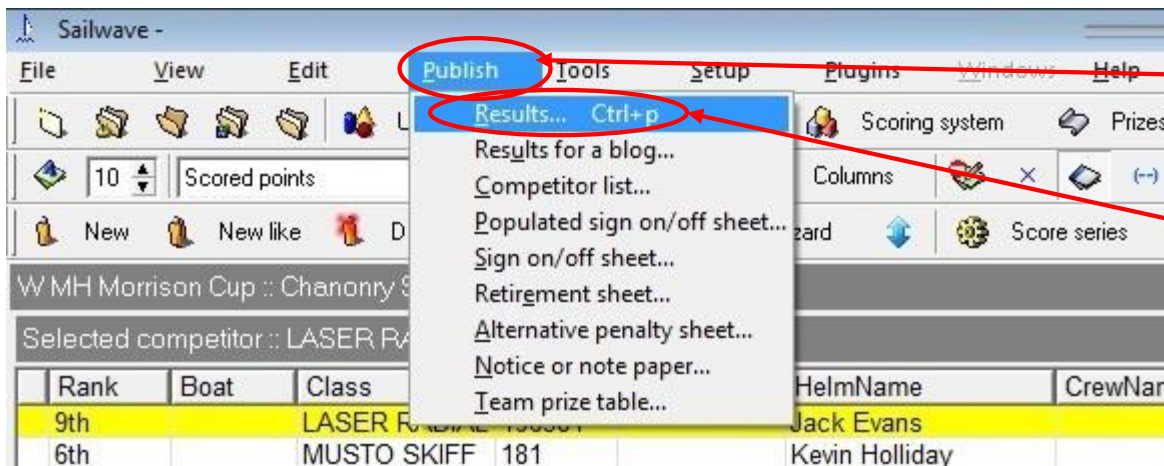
Sailwave -

File View Edit Publish Tools Setup Plugins Windows Help

Results... Ctrl+p
Results for a blog...
Competitor list...
Populated sign on/off sheet...
Sign on/off sheet...
Retirement sheet...
Alternative penalty sheet...
Notice or note paper...
Team prize table...

U Scoring system Prizes

10 Scored points Columns × (--)

New New like D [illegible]zard Score series

W MH Morrison Cup :: Chanonry S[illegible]

Selected competitor :: LASER RA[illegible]

| Rank | Boat | Class | | HelmName | CrewNa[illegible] |
|---|---|---|---|---|---|
| 9th | | LASER RA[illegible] | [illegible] | Jack Evans | |
| 6th | | MUSTO SKIFF | 181 | Kevin Holliday | |